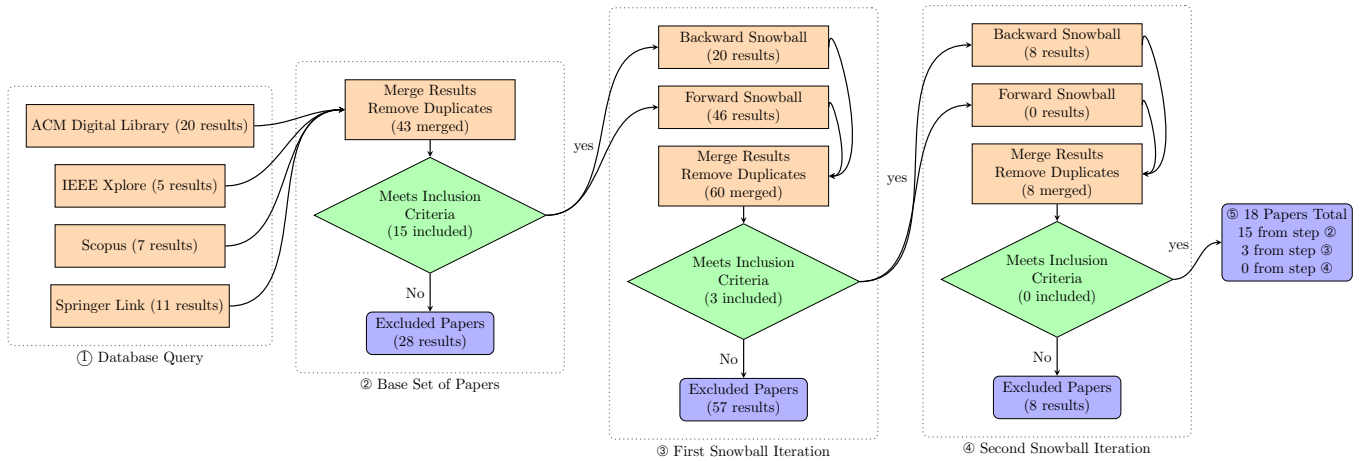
ACM Digital Library (20 results)

IEEE Xplore (5 results)

Scopus (7 results)

Springer Link (11 results)

① Database Query

Merge Results
Remove Duplicates
(43 merged)

Meets Inclusion Criteria
(15 included)

No

Excluded Papers
(28 results)

② Base Set of Papers

yes

Backward Snowball
(20 results)

Forward Snowball
(46 results)

Merge Results
Remove Duplicates
(60 merged)

Meets Inclusion Criteria
(3 included)

No

Excluded Papers
(57 results)

③ First Snowball Iteration

yes

Backward Snowball
(8 results)

Forward Snowball
(0 results)

Merge Results
Remove Duplicates
(8 merged)

Meets Inclusion Criteria
(0 included)

No

Excluded Papers
(8 results)

④ Second Snowball Iteration

yes

⑤ 18 Papers Total
15 from step ②
3 from step ③
0 from step ④